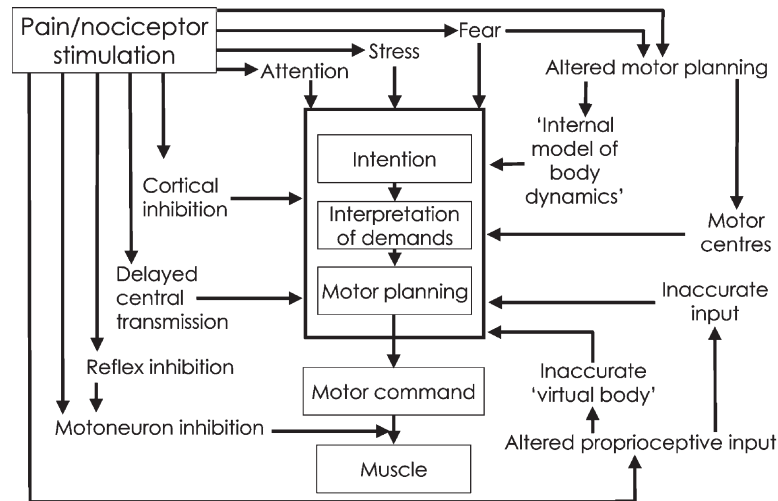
Pain/nociceptor stimulation

Fear

Stress

Attention

Altered motor planning

'Internal model of body dynamics'

Intention

Interpretation of demands

Motor planning

Cortical inhibition

Delayed central transmission

Motor centres

Inaccurate input

Inaccurate 'virtual body'

Reflex inhibition

Motor command

Motoneuron inhibition

Altered proprioceptive input

Muscle